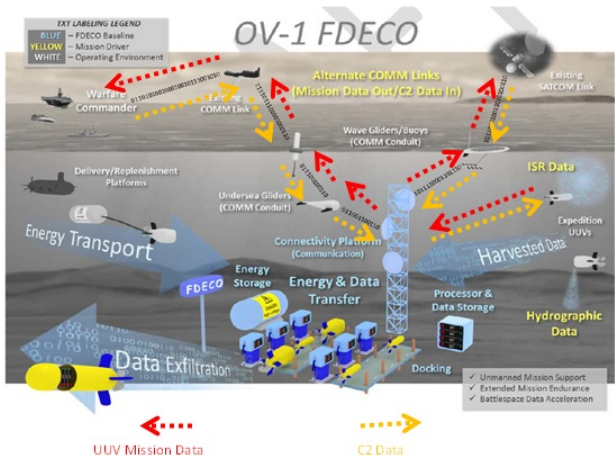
TXT LABELING LEGEND
BLUE – FDECO Baseline
YELLOW – Mission Driver
WHITE – Operating Environment

OV-1 FDECO

Warfare Commander

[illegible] COMM Link

Alternate COMM Links (Mission Data Out/C2 Data In)

Existing SATCOM Link

Wave Gliders/Buoys (COMM Conduit)

Delivery/Replenishment Platforms

Undersea Gliders (COMM Conduit)

ISR Data

Expedition UUVs

Energy Transport

Connectivity Platform (Communication)

Harvested Data

Energy Storage

FDECO

Energy & Data Transfer

Processor & Data Storage

Hydrographic Data

Data Exfiltration

Docking

✓ Unmanned Mission Support
✓ Extended Mission Endurance
✓ Battlespace Data Acceleration

UUV Mission Data

C2 Data